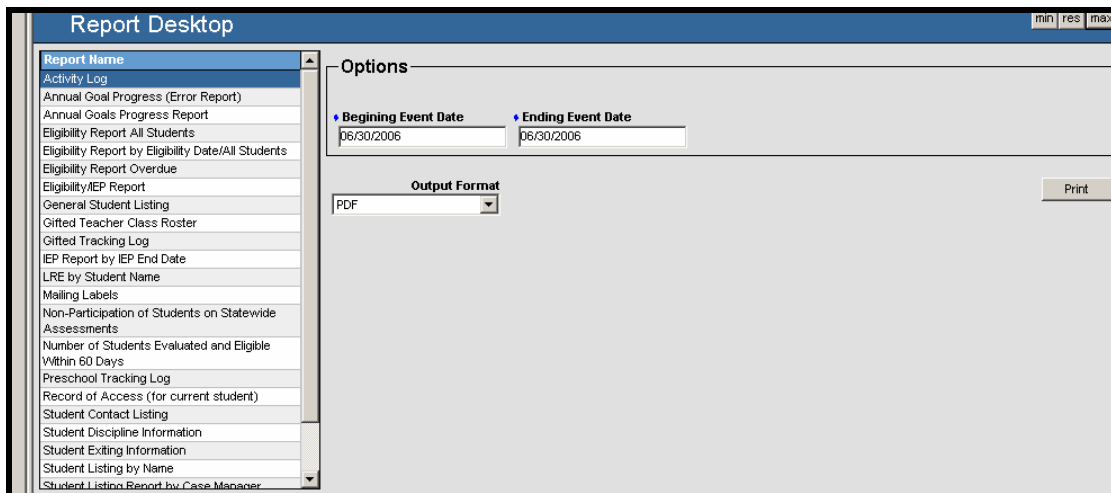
Report Desktop

min res max

| Report Name |
|---|
| Activity Log |
| Annual Goal Progress (Error Report) |
| Annual Goals Progress Report |
| Eligibility Report All Students |
| Eligibility Report by Eligibility Date/All Students |
| Eligibility Report Overdue |
| Eligibility/IEP Report |
| General Student Listing |
| Gifted Teacher Class Roster |
| Gifted Tracking Log |
| IEP Report by IEP End Date |
| LRE by Student Name |
| Mailing Labels |
| Non-Participation of Students on Statewide Assessments |
| Number of Students Evaluated and Eligible Within 60 Days |
| Preschool Tracking Log |
| Record of Access (for current student) |
| Student Contact Listing |
| Student Discipline Information |
| Student Exiting Information |
| Student Listing by Name |
| Student Listing Report by Case Manager |

Options

Begining Event Date
06/30/2006

Ending Event Date
06/30/2006

Output Format
PDF

Print